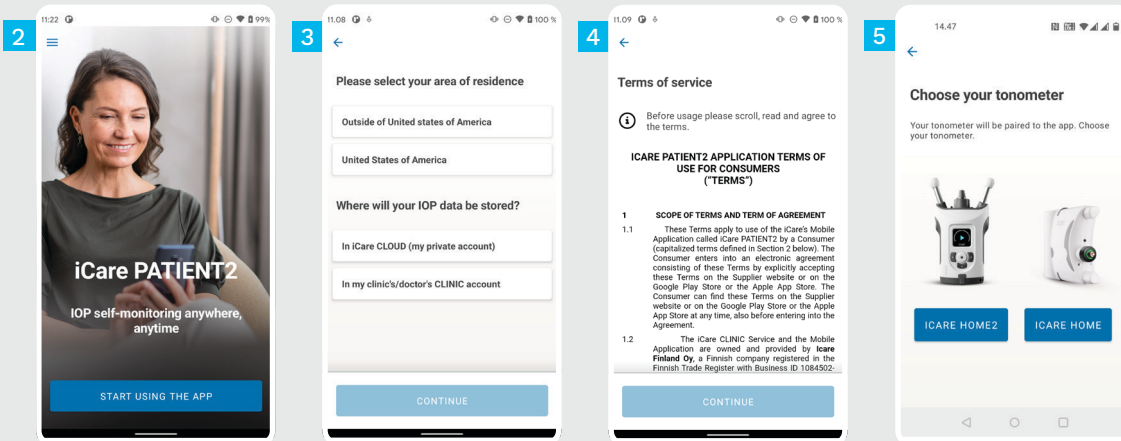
2

11:22 99%

iCare PATIENT2

IOP self-monitoring anywhere, anytime

START USING THE APP

3

11.08 100 %

Please select your area of residence

Outside of United states of America

United States of America

Where will your IOP data be stored?

In iCare CLOUD (my private account)

In my clinic's/doctor's CLINIC account

CONTINUE

4

11.09 100 %

Terms of service

Before usage please scroll, read and agree to the terms.

ICARE PATIENT2 APPLICATION TERMS OF USE FOR CONSUMERS ("TERMS")

1 SCOPE OF TERMS AND TERM OF AGREEMENT

1.1 These Terms apply to use of the iCare's Mobile Application called iCare PATIENT2 by a Consumer (capitalized terms defined in Section 2 below). The Consumer enters into an electronic agreement consisting of these Terms by explicitly accepting these Terms on the Supplier website or on the Google Play Store or the Apple App Store. The Consumer can find these Terms on the Supplier website or on the Google Play Store or the Apple App Store at any time, also before entering into the Agreement.

1.2 The iCare CLOUD Service and the Mobile Application are owned and provided by Icare Finland Oy, a Finnish company registered in the Finnish Trade Register with Business ID 1084502-

CONTINUE

5

14.47

Choose your tonometer

Your tonometer will be paired to the app. Choose your tonometer.

ICARE HOME2

ICARE HOME